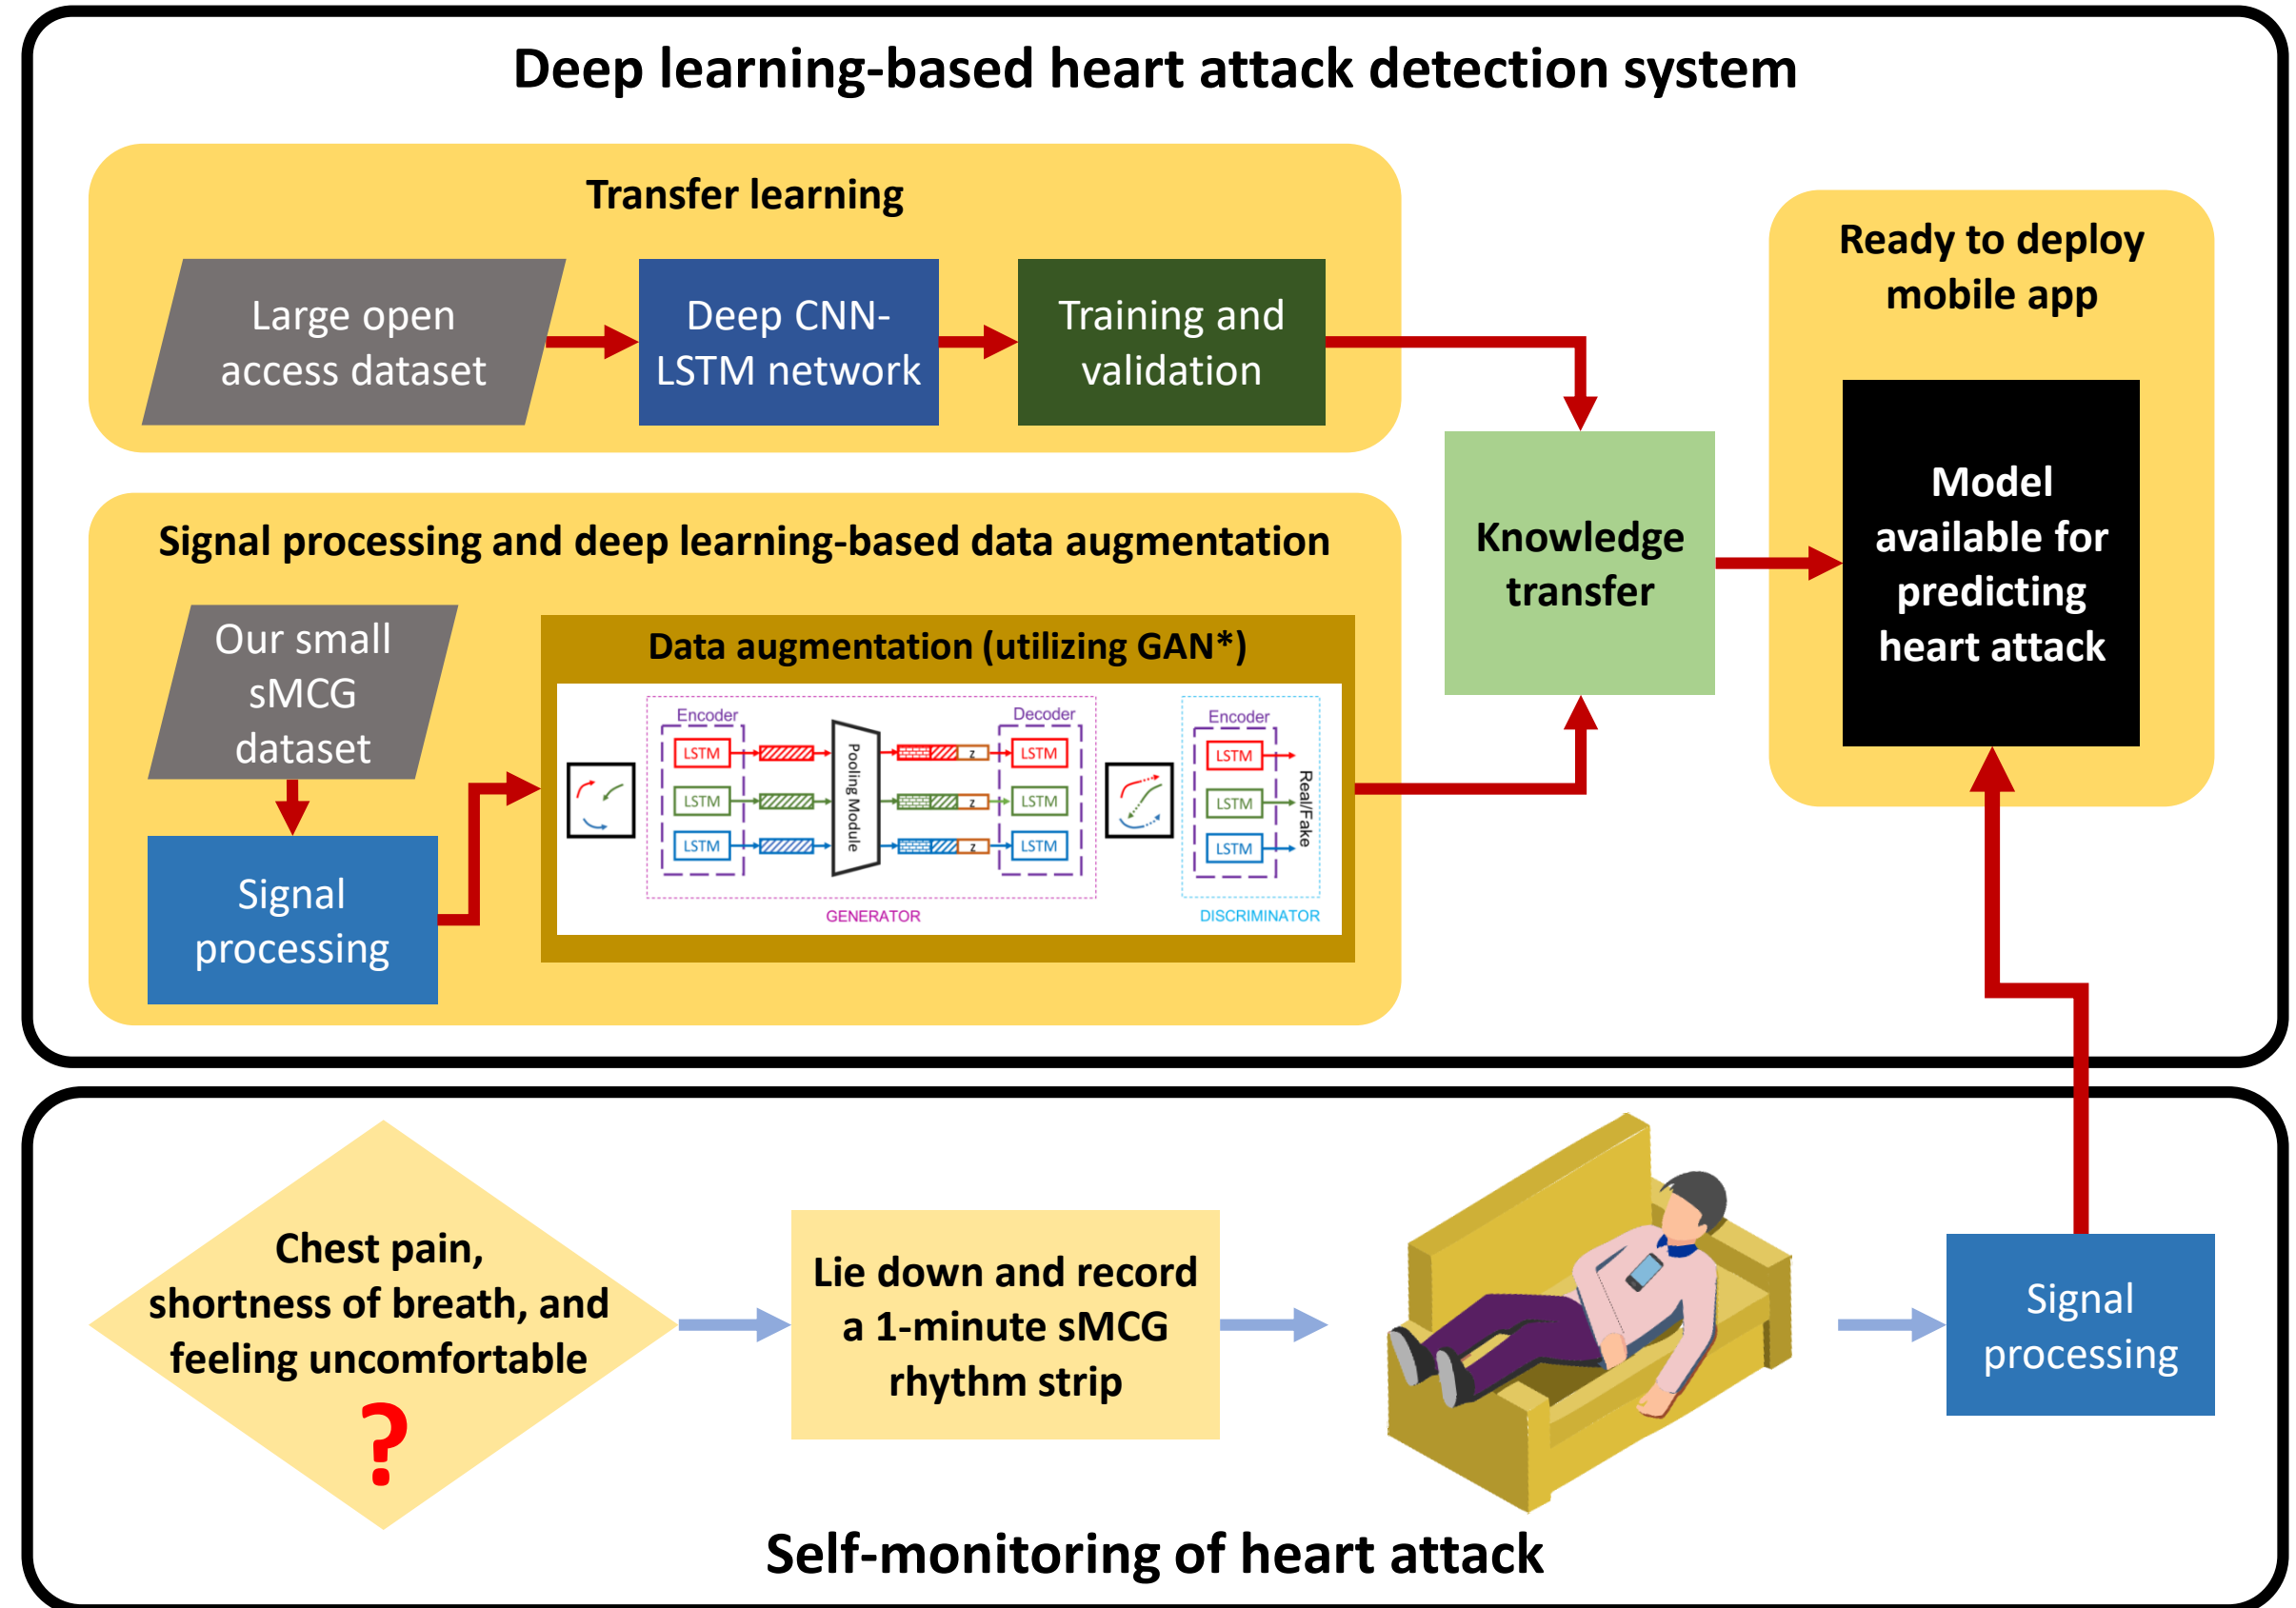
Deep learning-based heart attack detection system

Transfer learning

Large open access dataset

Deep CNN-LSTM network

Training and validation

Ready to deploy mobile app

Knowledge transfer

Model available for predicting heart attack

Signal processing and deep learning-based data augmentation

Our small sMCG dataset

Signal processing

Data augmentation (utilizing GAN*)

Encoder

LSTM

LSTM

LSTM

Pooling Module

Decoder

z

z

z

LSTM

LSTM

LSTM

GENERATOR

Encoder

LSTM

LSTM

LSTM

Real/Fake

DISCRIMINATOR

Chest pain, shortness of breath, and feeling uncomfortable

?

Lie down and record a 1-minute sMCG rhythm strip

Signal processing

Self-monitoring of heart attack